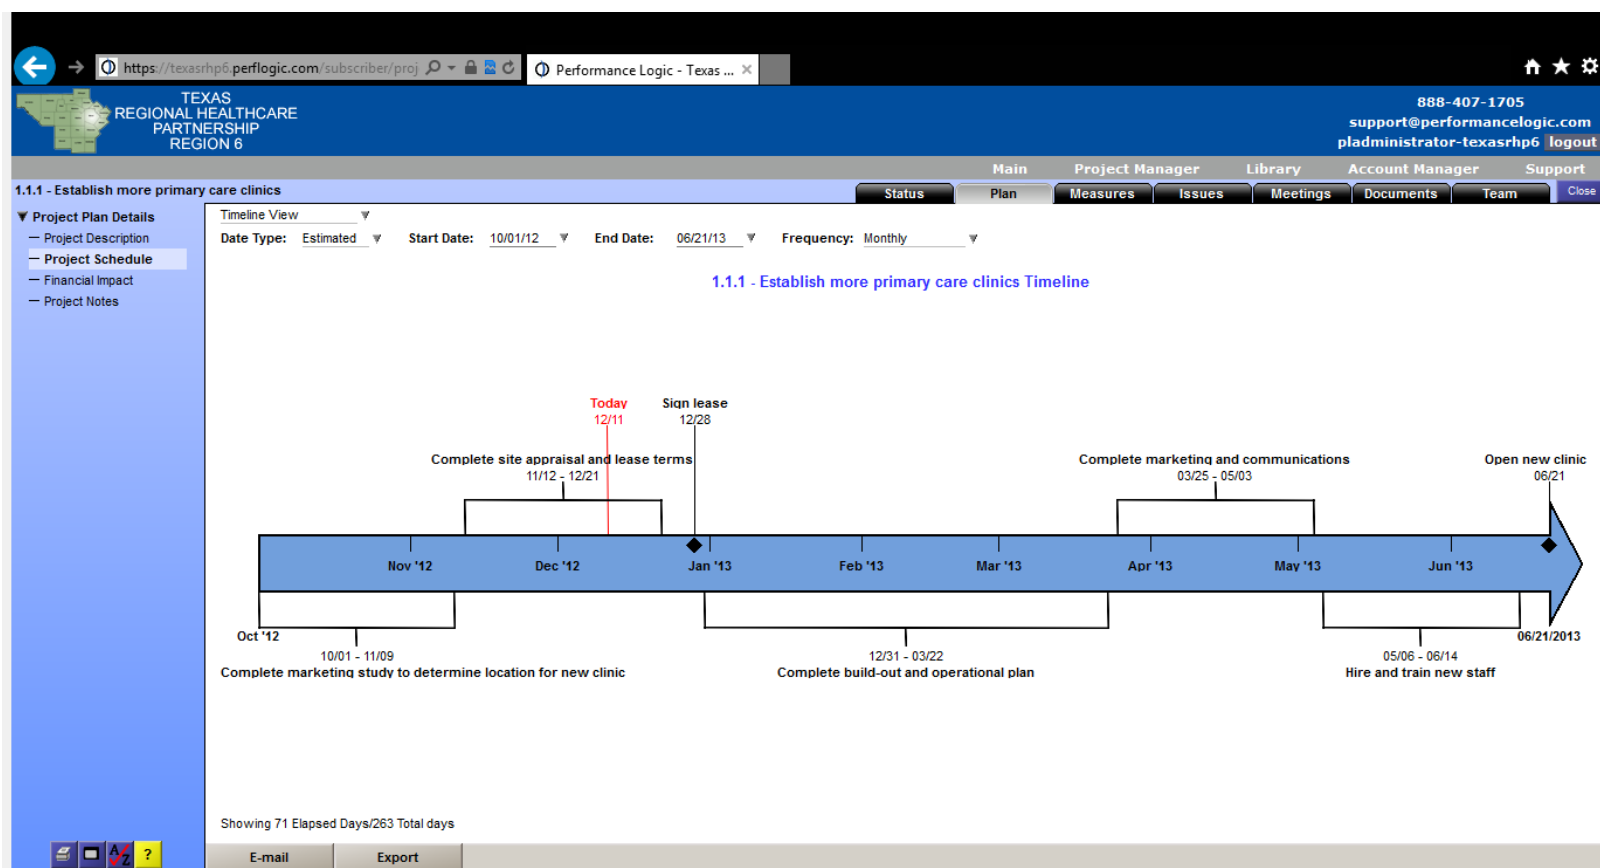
https://texasrhp6.perflogic.com/subscriber/proj
Performance Logic - Texas ...

TEXAS
REGIONAL HEALTHCARE
PARTNERSHIP
REGION 6

888-407-1705
support@performancelogic.com
pladministrator-texasrhp6 logout

Main Project Manager Library Account Manager Support

1.1.1 - Establish more primary care clinics

Status Plan Measures Issues Meetings Documents Team Close

Project Plan Details
Project Description
Project Schedule
Financial Impact
Project Notes

Timeline View
Date Type: Estimated Start Date: 10/01/12 End Date: 06/21/13 Frequency: Monthly

1.1.1 - Establish more primary care clinics Timeline

Today
12/11

Sign lease
12/28

Complete site appraisal and lease terms
11/12 - 12/21

Complete marketing and communications
03/25 - 05/03

Open new clinic
06/21

Nov '12 Dec '12 Jan '13 Feb '13 Mar '13 Apr '13 May '13 Jun '13

Oct '12
06/21/2013

10/01 - 11/09
Complete marketing study to determine location for new clinic

12/31 - 03/22
Complete build-out and operational plan

05/06 - 06/14
Hire and train new staff

Showing 71 Elapsed Days/263 Total days

E-mail Export